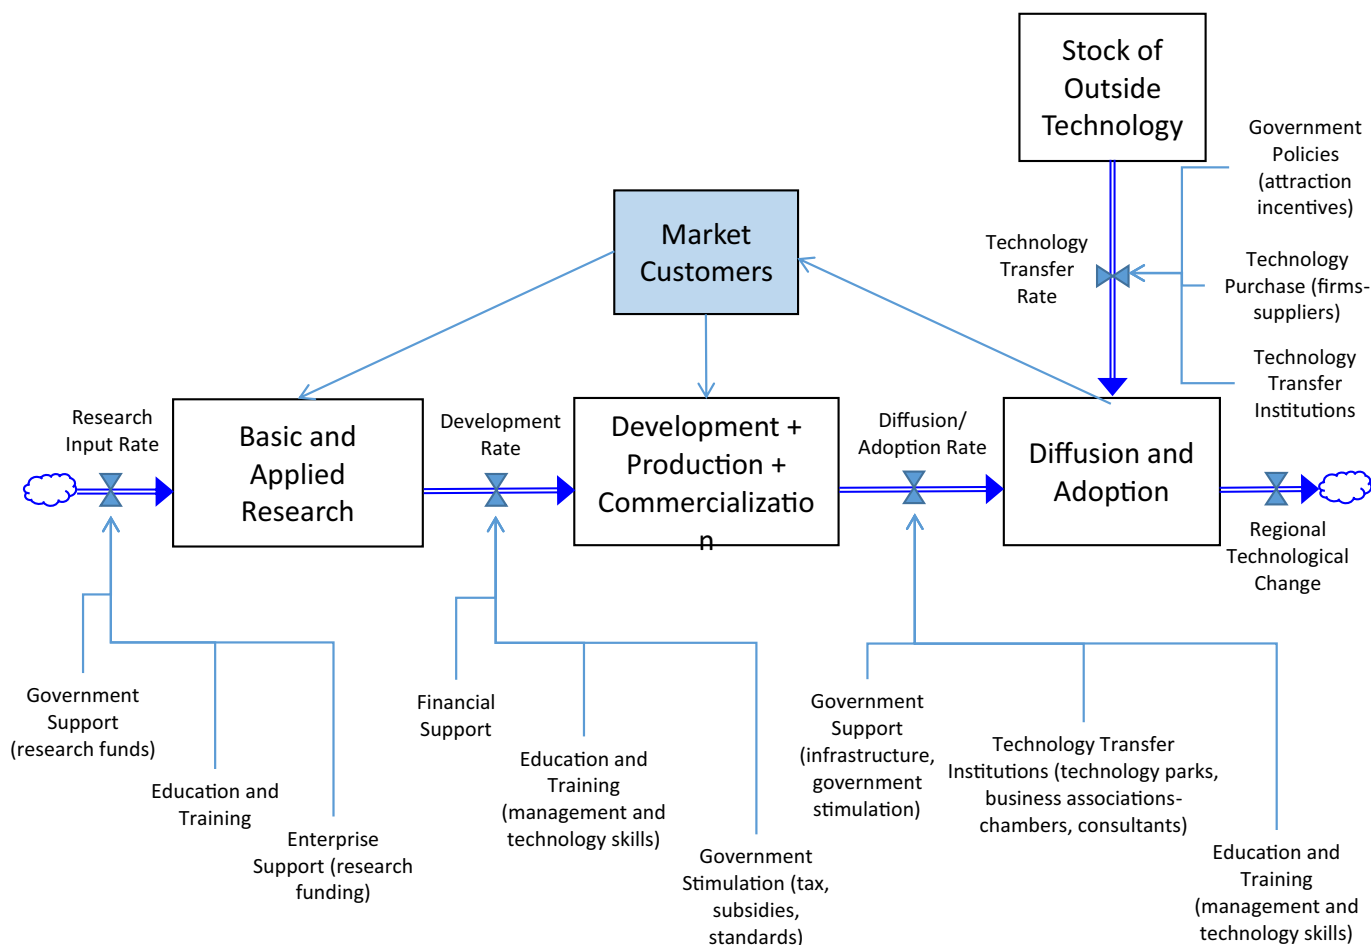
Stock of Outside Technology

Government Policies (attraction incentives)

Technology Transfer Rate

Technology Purchase (firms-suppliers)

Technology Transfer Institutions

Market Customers

Research Input Rate

Basic and Applied Research

Development Rate

Development + Production + Commercializatio n

Diffusion/ Adoption Rate

Diffusion and Adoption

Regional Technological Change

Government Support (research funds)

Education and Training

Enterprise Support (research funding)

Financial Support

Education and Training (management and technology skills)

Government Stimulation (tax, subsidies, standards)

Government Support (infrastructure, government stimulation)

Technology Transfer Institutions (technology parks, business associations-chambers, consultants)

Education and Training (management and technology skills)